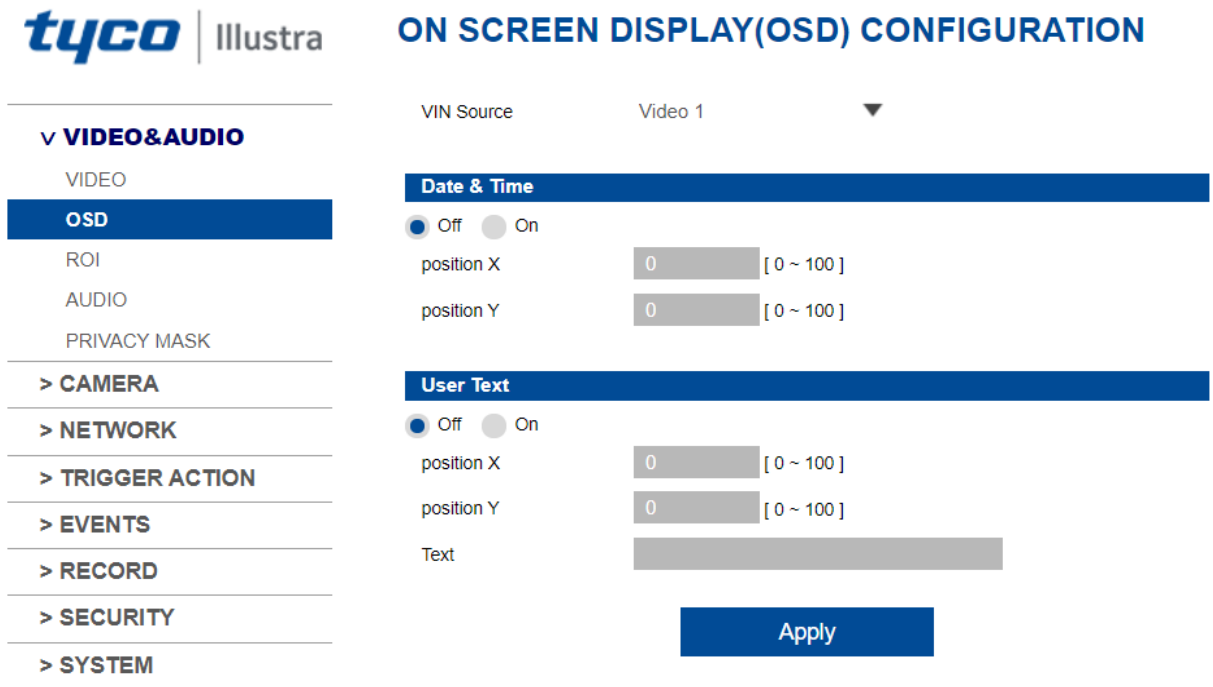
tyco | Illustra

ON SCREEN DISPLAY(OSD) CONFIGURATION

v VIDEO&AUDIO
VIDEO
OSD
ROI
AUDIO
PRIVACY MASK
> CAMERA
> NETWORK
> TRIGGER ACTION
> EVENTS
> RECORD
> SECURITY
> SYSTEM

VIN Source Video 1

Date & Time
Off On
position X 0 [ 0 ~ 100 ]
position Y 0 [ 0 ~ 100 ]

User Text
Off On
position X 0 [ 0 ~ 100 ]
position Y 0 [ 0 ~ 100 ]
Text

Apply